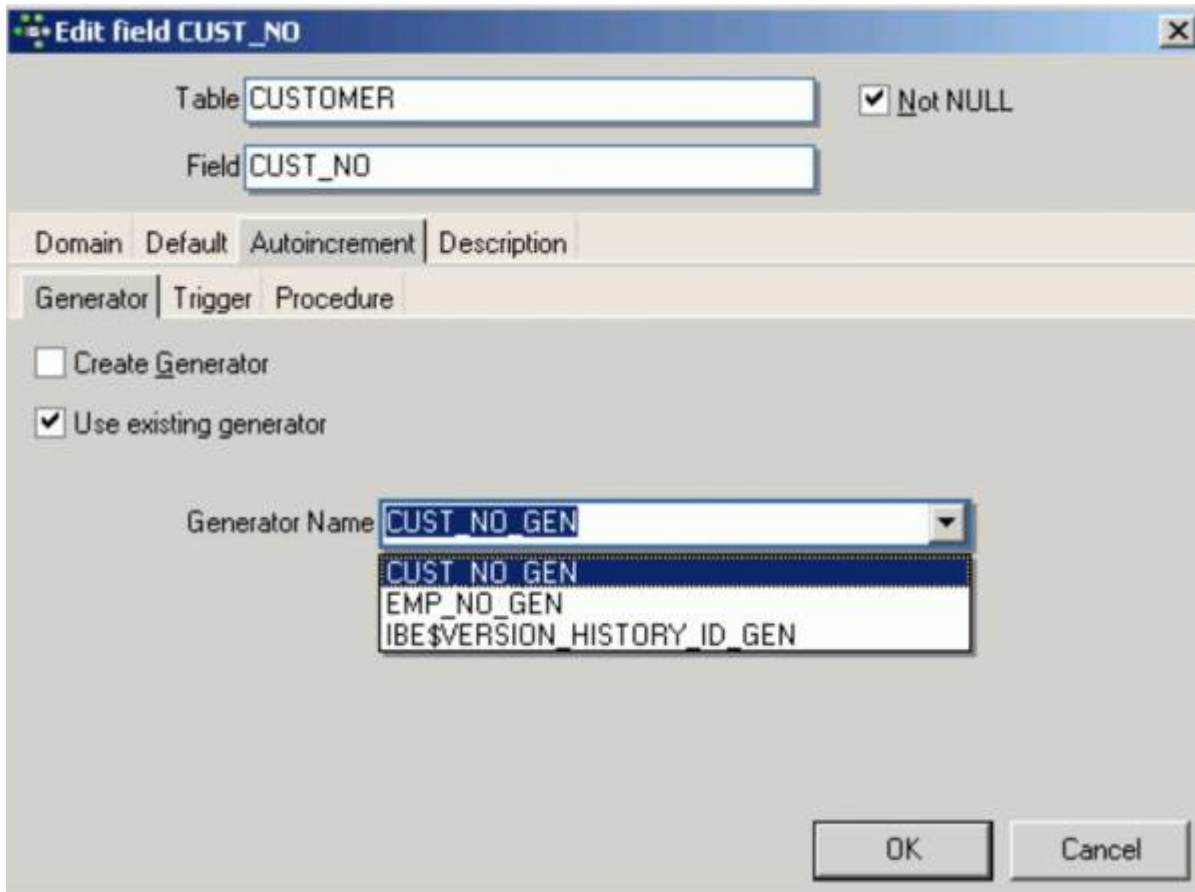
Edit field CUST_NO

Table CUSTOMER

Not NULL

Field CUST_NO

Domain Default Autoincrement Description

Generator Trigger Procedure

Create Generator

Use existing generator

Generator Name CUST_NO_GEN

CUST_NO_GEN
EMP_NO_GEN
IBE$VERSION_HISTORY_ID_GEN

OK Cancel